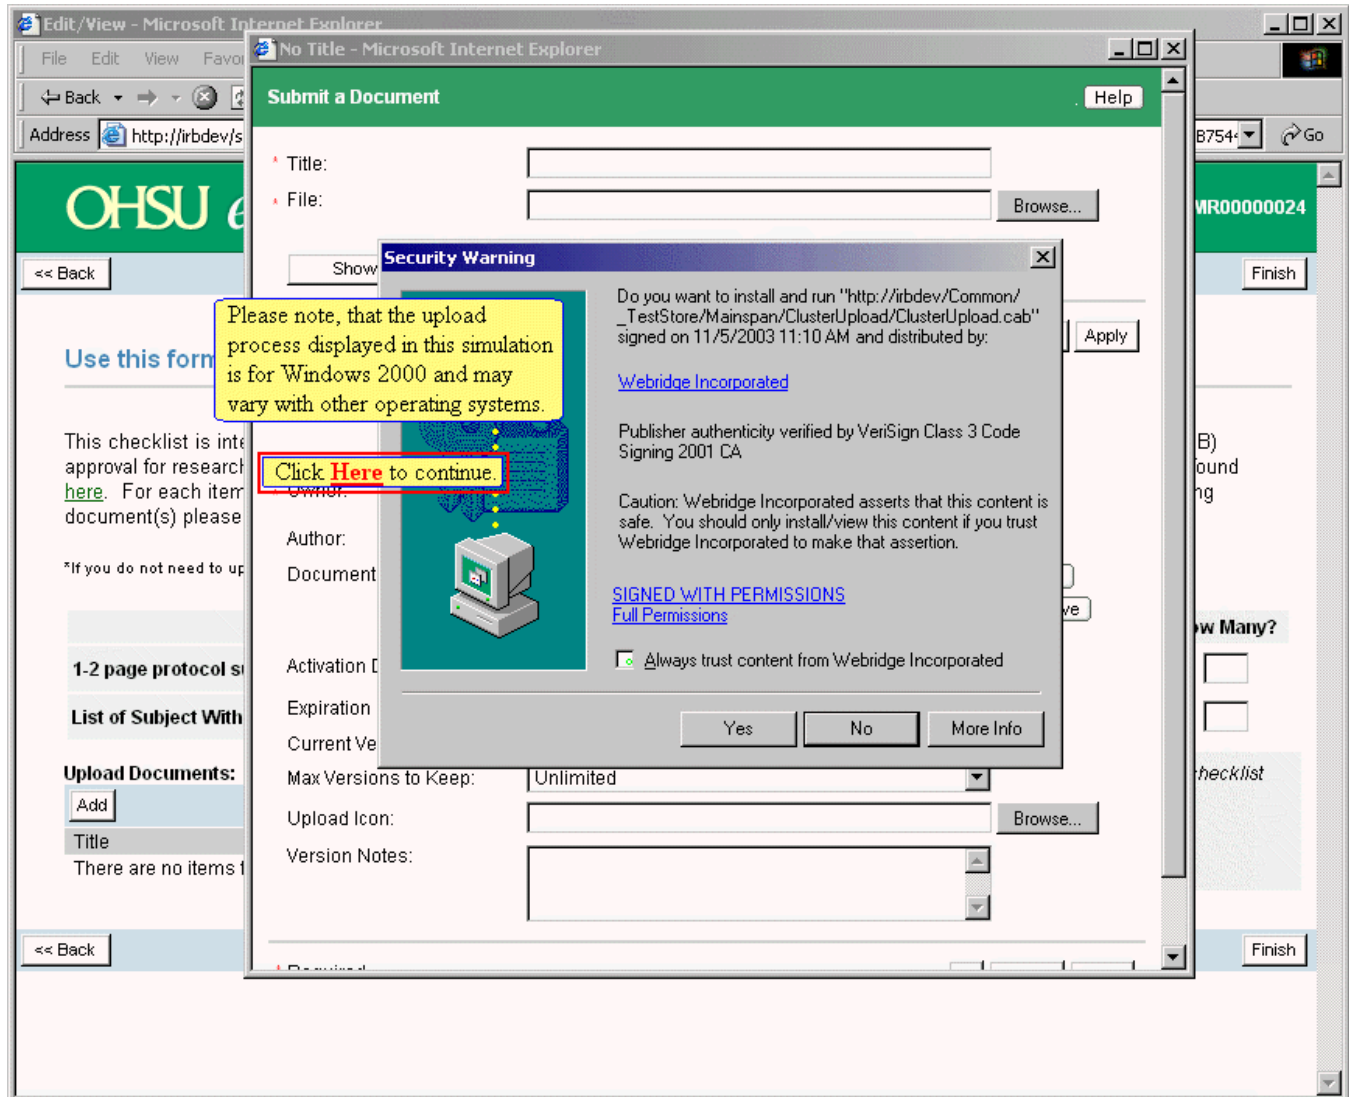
Edit/View - Microsoft Internet Explorer
File Edit View Favo
Back
Address http://irbdev/s
B754
Go
OHSU e
MR00000024
<< Back
Finish
Use this form
This checklist is inte approval for research here. For each item document(s) please
B) found ng
*If you do not need to up
w Many?
1-2 page protocol s
List of Subject With
Upload Documents:
Add
Title
There are no items t
checklist
<< Back
Finish

No Title - Microsoft Internet Explorer
Submit a Document
Help
* Title:
* File:
Browse...
Show
Apply
Owner:
Author:
Document
Activation D
Expiration
Current Ve
Max Versions to Keep:
Unlimited
Upload Icon:
Browse...
Version Notes:
* Required

Security Warning
Do you want to install and run "http://irbdev/Common/_TestStore/Mainspan/ClusterUpload/ClusterUpload.cab" signed on 11/5/2003 11:10 AM and distributed by:

Webridge Incorporated

Publisher authenticity verified by VeriSign Class 3 Code Signing 2001 CA

Caution: Webridge Incorporated asserts that this content is safe. You should only install/view this content if you trust Webridge Incorporated to make that assertion.

SIGNED WITH PERMISSIONS
Full Permissions

Always trust content from Webridge Incorporated

Yes
No
More Info

Please note, that the upload process displayed in this simulation is for Windows 2000 and may vary with other operating systems.

Click Here to continue.